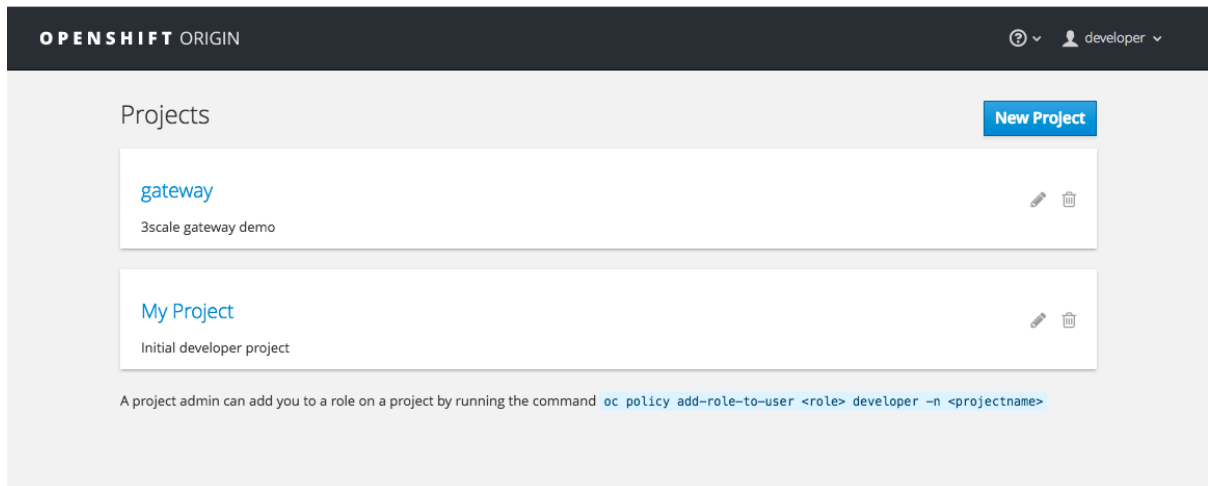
OPENSHIFT ORIGIN

developer

Projects

New Project

gateway

3scale gateway demo

My Project

Initial developer project

A project admin can add you to a role on a project by running the command oc policy add-role-to-user <role> developer -n <projectname>